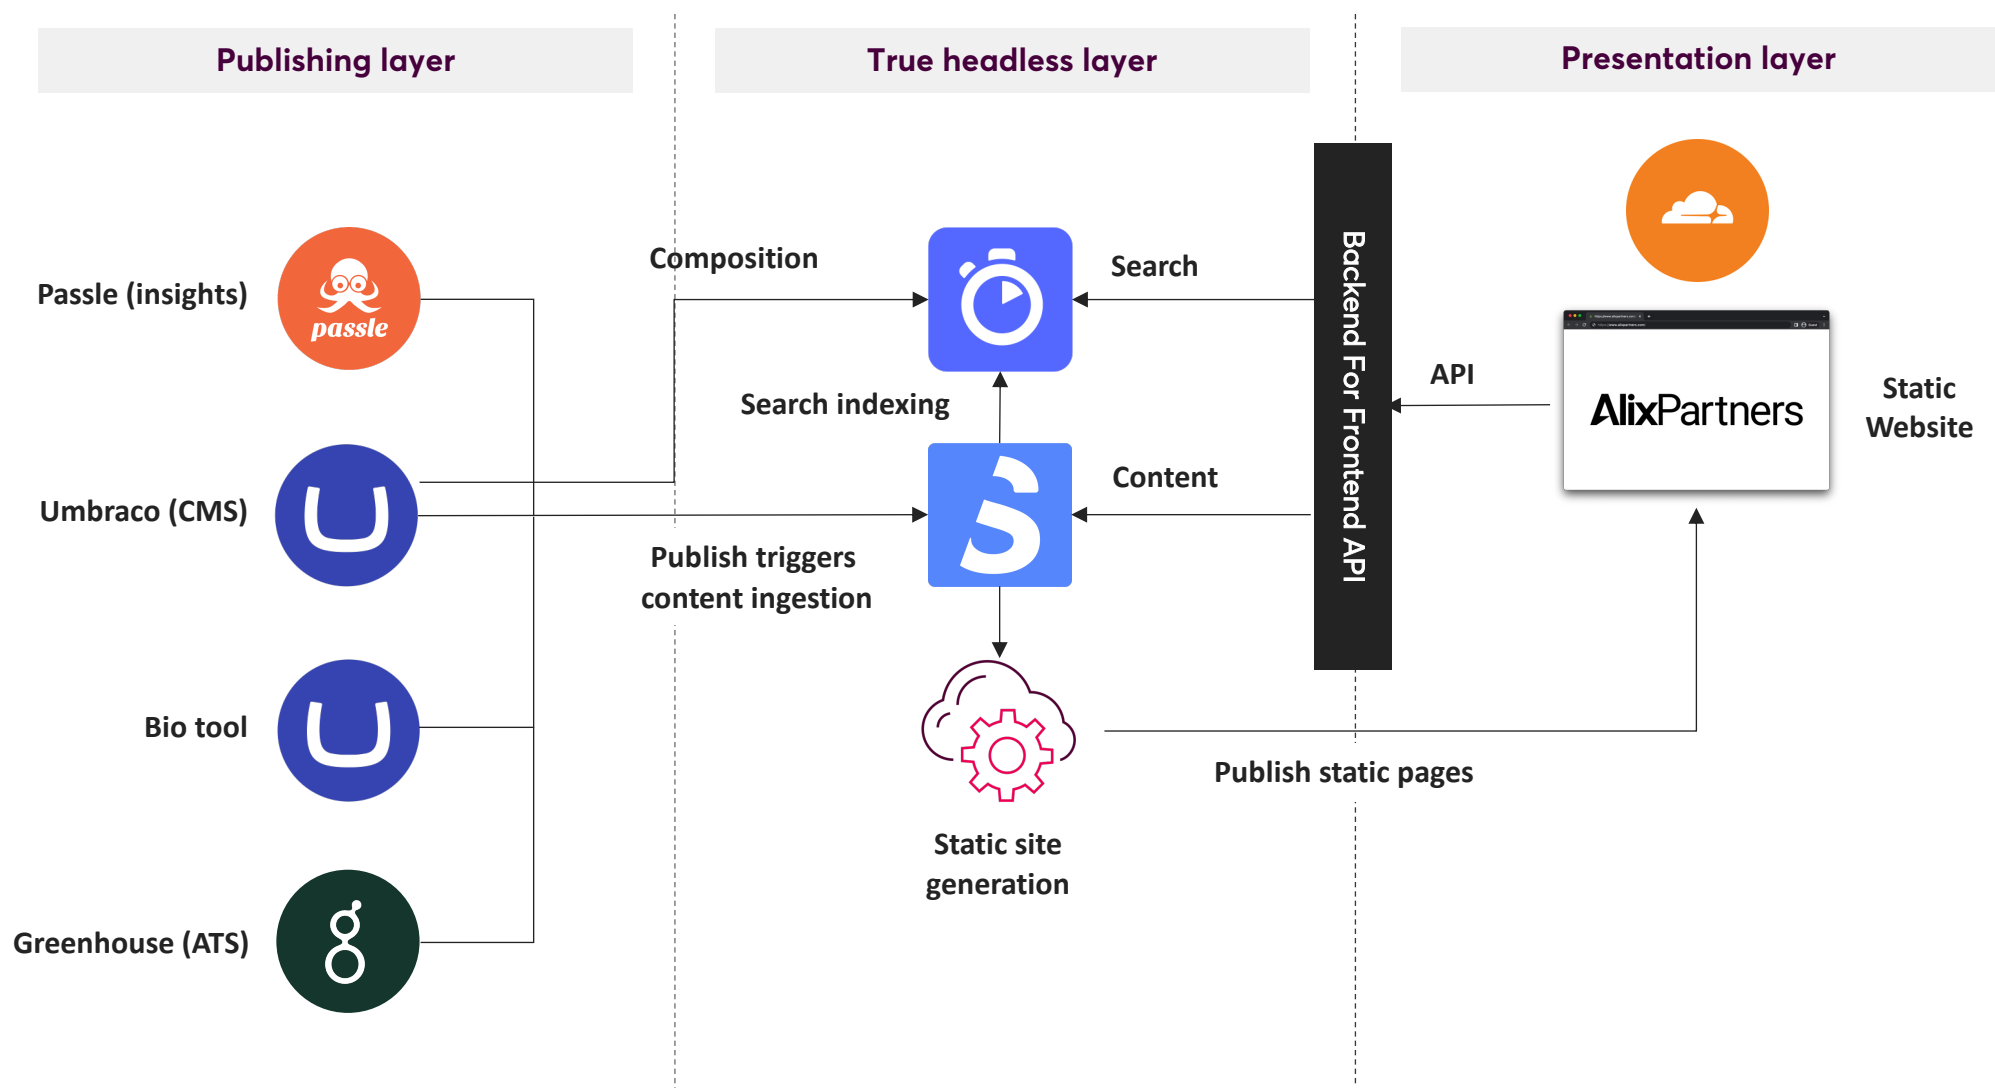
Publishing layer

True headless layer

Presentation layer

Passle (insights)

passle

Umbraco (CMS)

Bio tool

Greenhouse (ATS)

Composition

Search indexing

Publish triggers content ingestion

Search

Content

Static site generation

Backend For Frontend API

API

AlixPartners

Static Website

Publish static pages